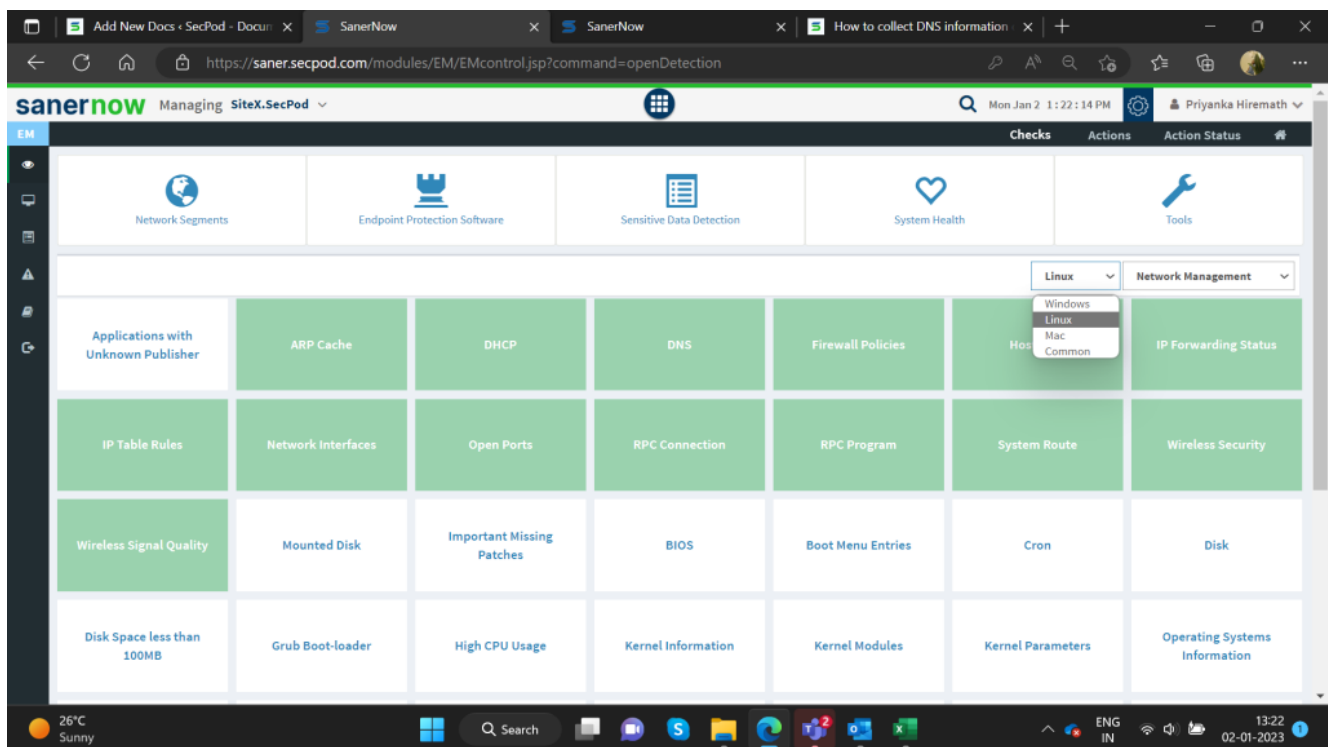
Add New Docs ‹ SecPod - Docum ×
SanerNow ×
SanerNow ×
How to collect DNS information ×
https://saner.secpod.com/modules/EM/EMcontrol.jsp?command=openDetection

sanernow Managing SiteX.SecPod
Mon Jan 2 1:22:14 PM
Priyanka Hiremath
EM
Checks Actions Action Status

Network Segments
Endpoint Protection Software
Sensitive Data Detection
System Health
Tools

Linux
Network Management
Windows
Linux
Mac
Common

| Applications with Unknown Publisher | ARP Cache | DHCP | DNS | Firewall Policies | Hos | IP Forwarding Status |
|---|---|---|---|---|---|---|
| IP Table Rules | Network Interfaces | Open Ports | RPC Connection | RPC Program | System Route | Wireless Security |
| Wireless Signal Quality | Mounted Disk | Important Missing Patches | BIOS | Boot Menu Entries | Cron | Disk |
| Disk Space less than 100MB | Grub Boot-loader | High CPU Usage | Kernel Information | Kernel Modules | Kernel Parameters | Operating Systems Information |

26°C
Sunny
Search
2
ENG
IN
13:22
02-01-2023
1